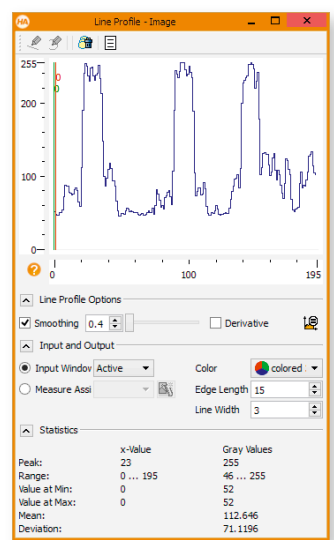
Line Profile - Image

255
200
100
0
0
0
0
100
195

Line Profile Options
Smoothing 0.4
Derivative

Input and Output
Input Windov Active
Color colored
Measure Assi
Edge Length 15
Line Width 3

Statistics

| | x-Value | Gray Values |
|---|---|---|
| Peak: | 23 | 255 |
| Range: | 0 ... 195 | 46 ... 255 |
| Value at Min: | 0 | 52 |
| Value at Max: | 0 | 52 |
| Mean: | | 112.646 |
| Deviation: | | 71.1196 |